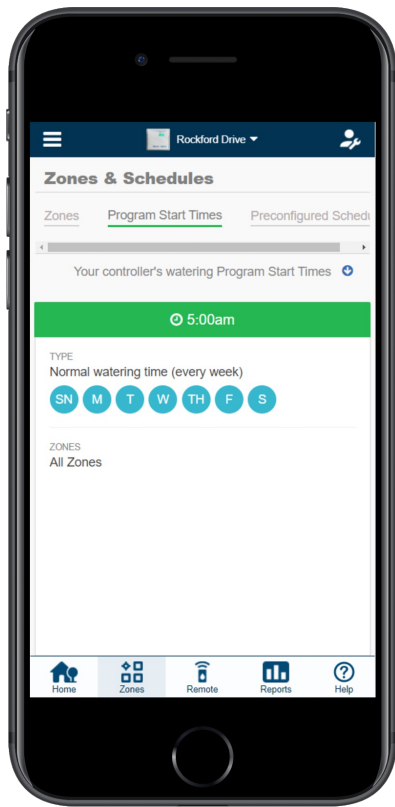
Rockford Drive

Zones & Schedules

Zones
Program Start Times
Preconfigured Sched

Your controller's watering Program Start Times

5:00am

TYPE
Normal watering time (every week)

SN M T W TH F S

ZONES
All Zones

Home
Zones
Remote
Reports
Help